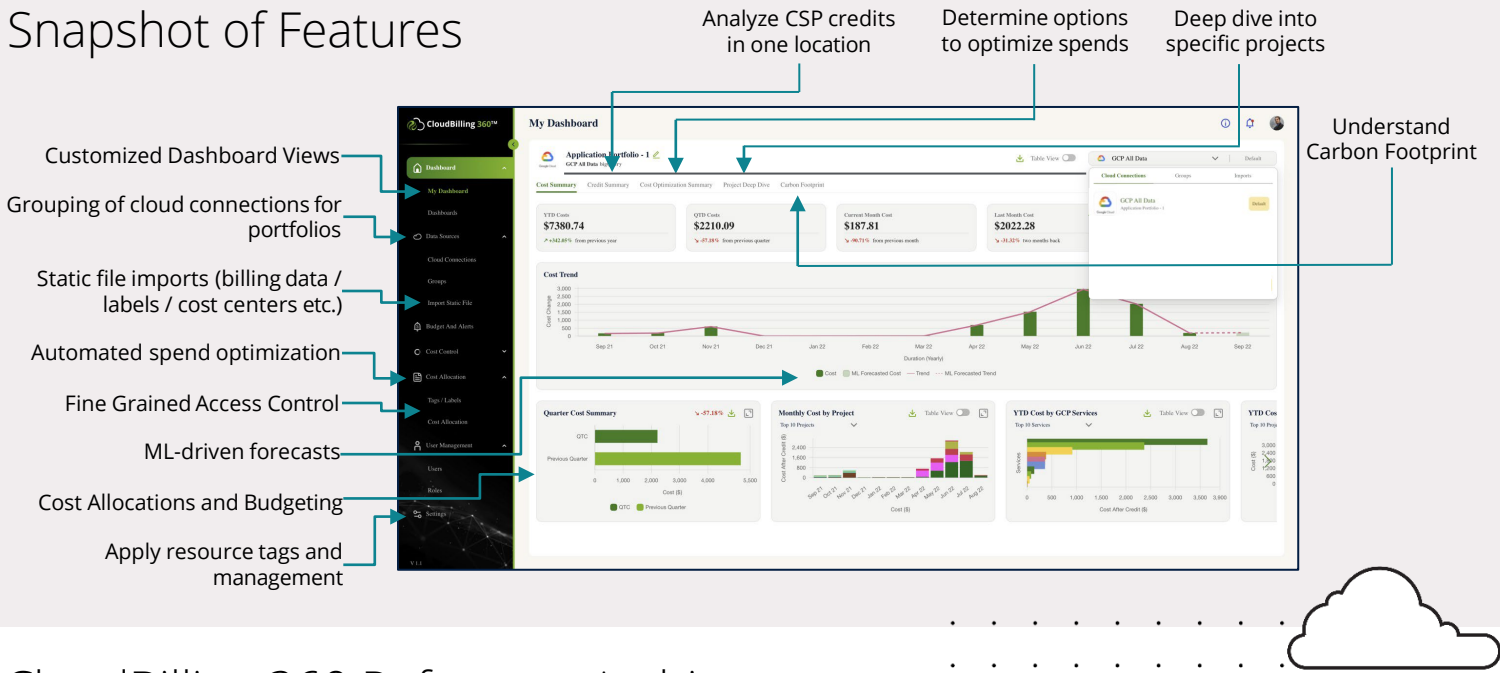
Snapshot of Features

Analyze CSP credits in one location

Determine options to optimize spends

Deep dive into specific projects

Understand Carbon Footprint

Customized Dashboard Views

Grouping of cloud connections for portfolios

Static file imports (billing data / labels / cost centers etc.)

Automated spend optimization

Fine Grained Access Control

ML-driven forecasts

Cost Allocations and Budgeting

Apply resource tags and management

CloudBilling 360™

Dashboard
My Dashboard
Dashboards
Data Sources
Cloud Connections
Groups
Import Static File
Budget And Alerts
Cost Control
Cost Allocation
Tags / Labels
Cost Allocation
User Management
Users
Roles
Settings
V 1.1

My Dashboard

Application Portfolio - 1
GCP All Data
Table View
GCP All Data
Default

Cost Summary Credit Summary Cost Optimization Summary Project Deep Dive Carbon Footprint

Cloud Connections Groups Imports
GCP All Data
Application Portfolio - 1
Default

YTD Costs
$7380.74
↗ +342.05% from previous year

QTD Costs
$2210.09
↘ -37.18% from previous quarter

Current Month Cost
$187.81
↘ -90.71% from previous month

Last Month Cost
$2022.28
↘ -31.32% two months back

Cost Trend
3,000
2,500
2,000
1,500
1,000
500
0
Cost Change
Sep 21 Oct 21 Nov 21 Dec 21 Jan 22 Feb 22 Mar 22 Apr 22 May 22 Jun 22 Jul 22 Aug 22 Sep 22
Duration (Yearly)
Cost ML Forecasted Cost Trend ML Forecasted Trend

Quarter Cost Summary
↘ -57.18%
QTC
Previous Quarter
0 1,000 2,000 3,000 4,000 5,000
Cost ($)
QTC Previous Quarter

Monthly Cost by Project
Table View
Top 10 Projects
2,400
1,600
800
0
Cost After Credit ($)
Sep 21 Oct 21 Nov 21 Dec 21 Jan 22 Feb 22 Mar 22 Apr 22 May 22 Jun 22 Jul 22 Aug 22
Cost ($)

YTD Cost by GCP Services
Table View
Top 10 Services
Services
0 500 1,000 1,500 2,000 2,500 3,000 3,500 3,800
Cost After Credit ($)

YTD Co
Top 10 Projects
3,000
2,400
1,800
1,200
600
0
Cost ($)

CloudBilling 360 Performance Insights